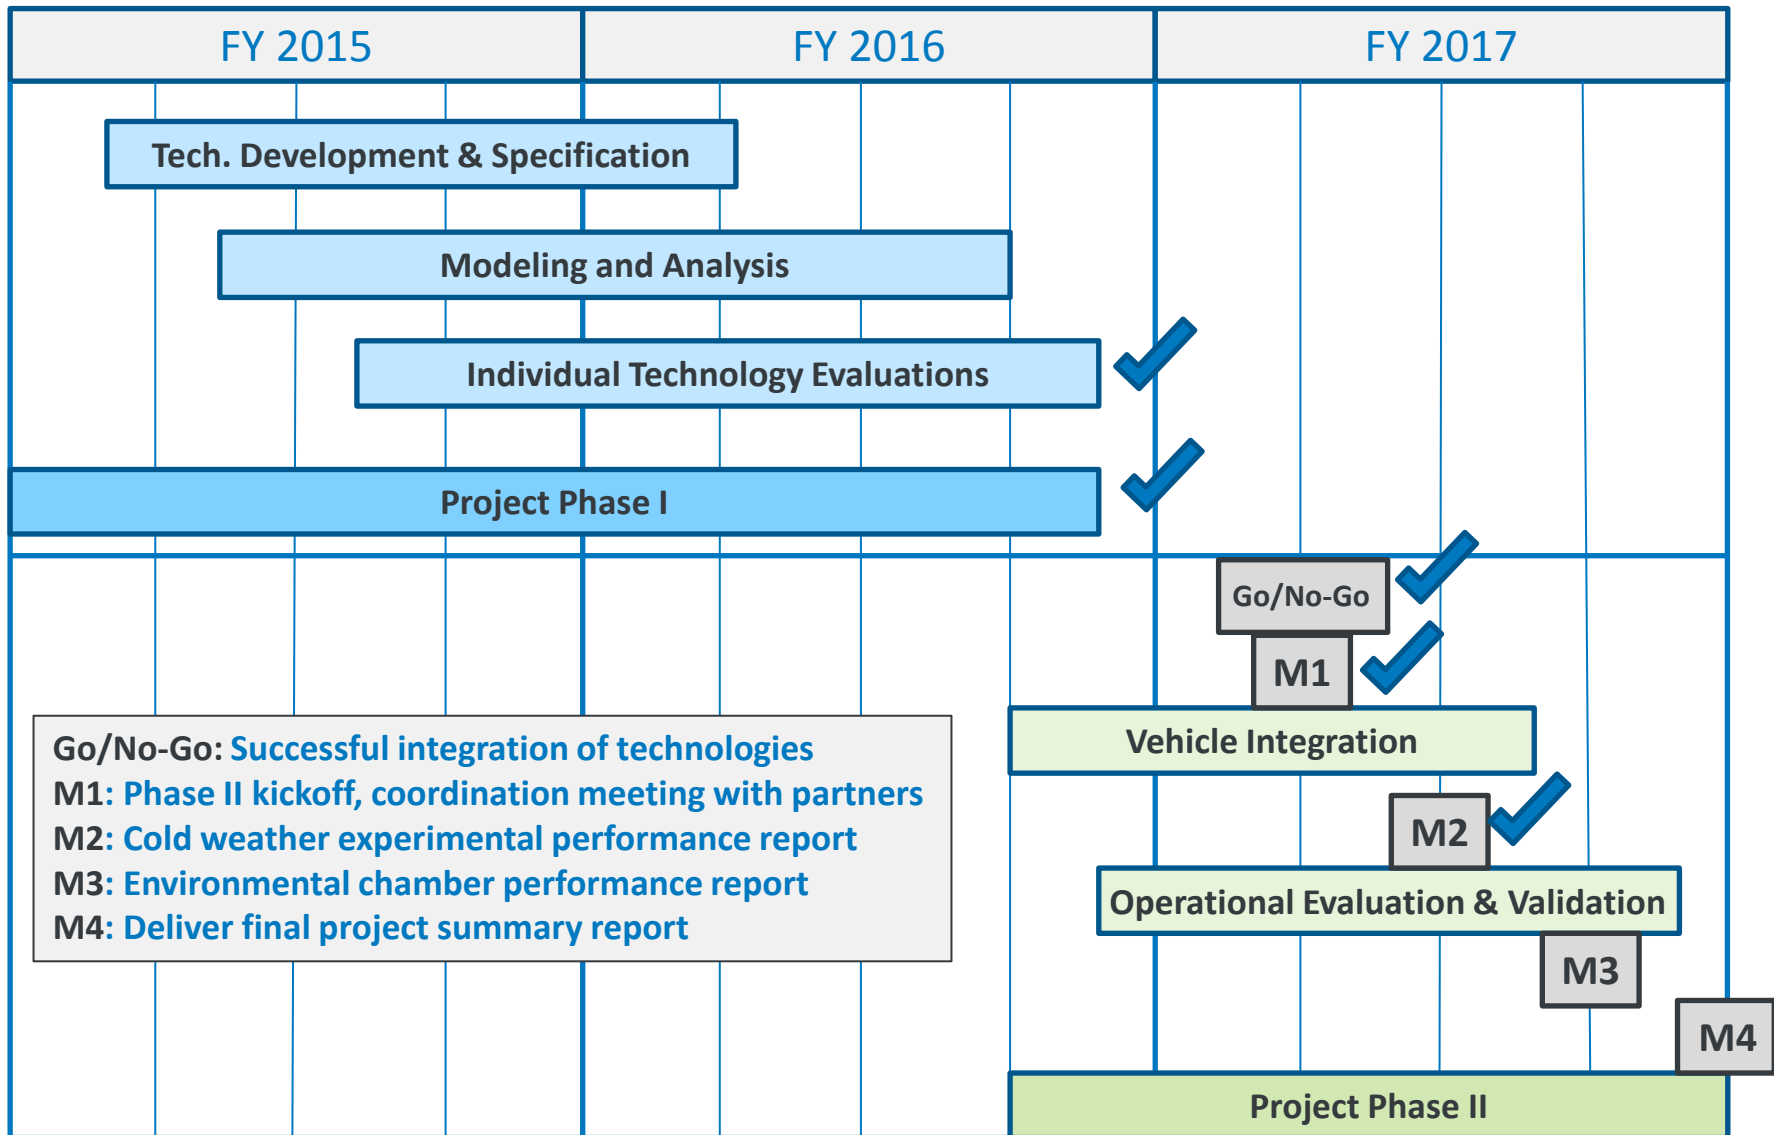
FY 2015

FY 2016

FY 2017

Tech. Development & Specification

Modeling and Analysis

Individual Technology Evaluations

Project Phase I

Go/No-Go

M1

Vehicle Integration

M2

Operational Evaluation & Validation

M3

M4

Project Phase II

Go/No-Go: Successful integration of technologies
M1: Phase II kickoff, coordination meeting with partners
M2: Cold weather experimental performance report
M3: Environmental chamber performance report
M4: Deliver final project summary report